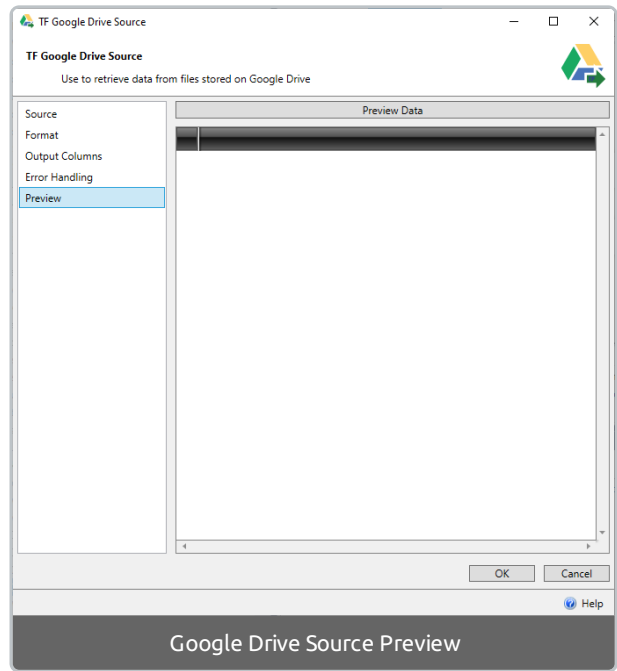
TF Google Drive Source

TF Google Drive Source

Use to retrieve data from files stored on Google Drive

Source
Format
Output Columns
Error Handling
Preview

Preview Data

OK
Cancel

Help

Google Drive Source Preview